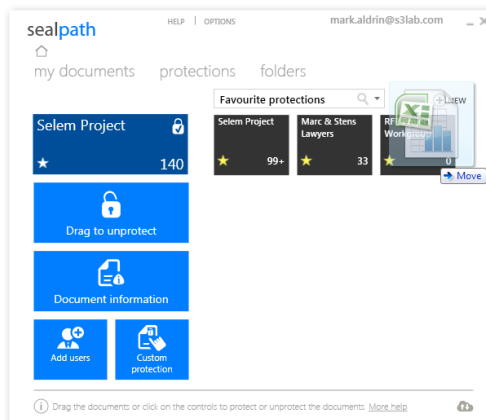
sealpath

HELP | OPTIONS

mark.aldrin@s3lab.com

my documents protections folders

Favourite protections

NEW

Selem Project

140

Drag to unprotect

Document information

Add users

Custom protection

Selem Project

99+

Marc & Stens Lawyers

33

RF Workgrou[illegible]

0

Move

Drag the documents or click on the controls to protect or unprotect the documents More help